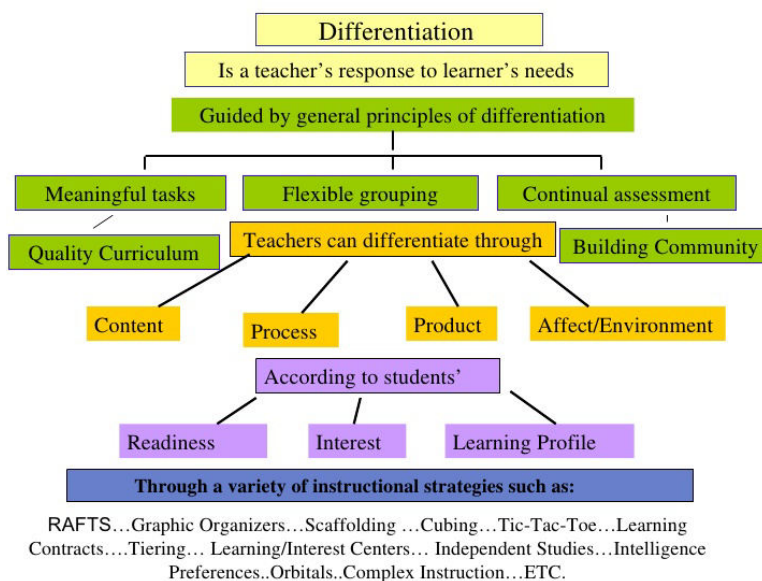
Differentiation

Is a teacher's response to learner's needs

Guided by general principles of differentiation

Meaningful tasks

Flexible grouping

Continual assessment

Quality Curriculum

Teachers can differentiate through

Building Community

Content

Process

Product

Affect/Environment

According to students'

Readiness

Interest

Learning Profile

Through a variety of instructional strategies such as:

RAFTS…Graphic Organizers…Scaffolding …Cubing…Tic-Tac-Toe…Learning Contracts….Tiering… Learning/Interest Centers… Independent Studies…Intelligence Preferences..Orbitals..Complex Instruction…ETC.